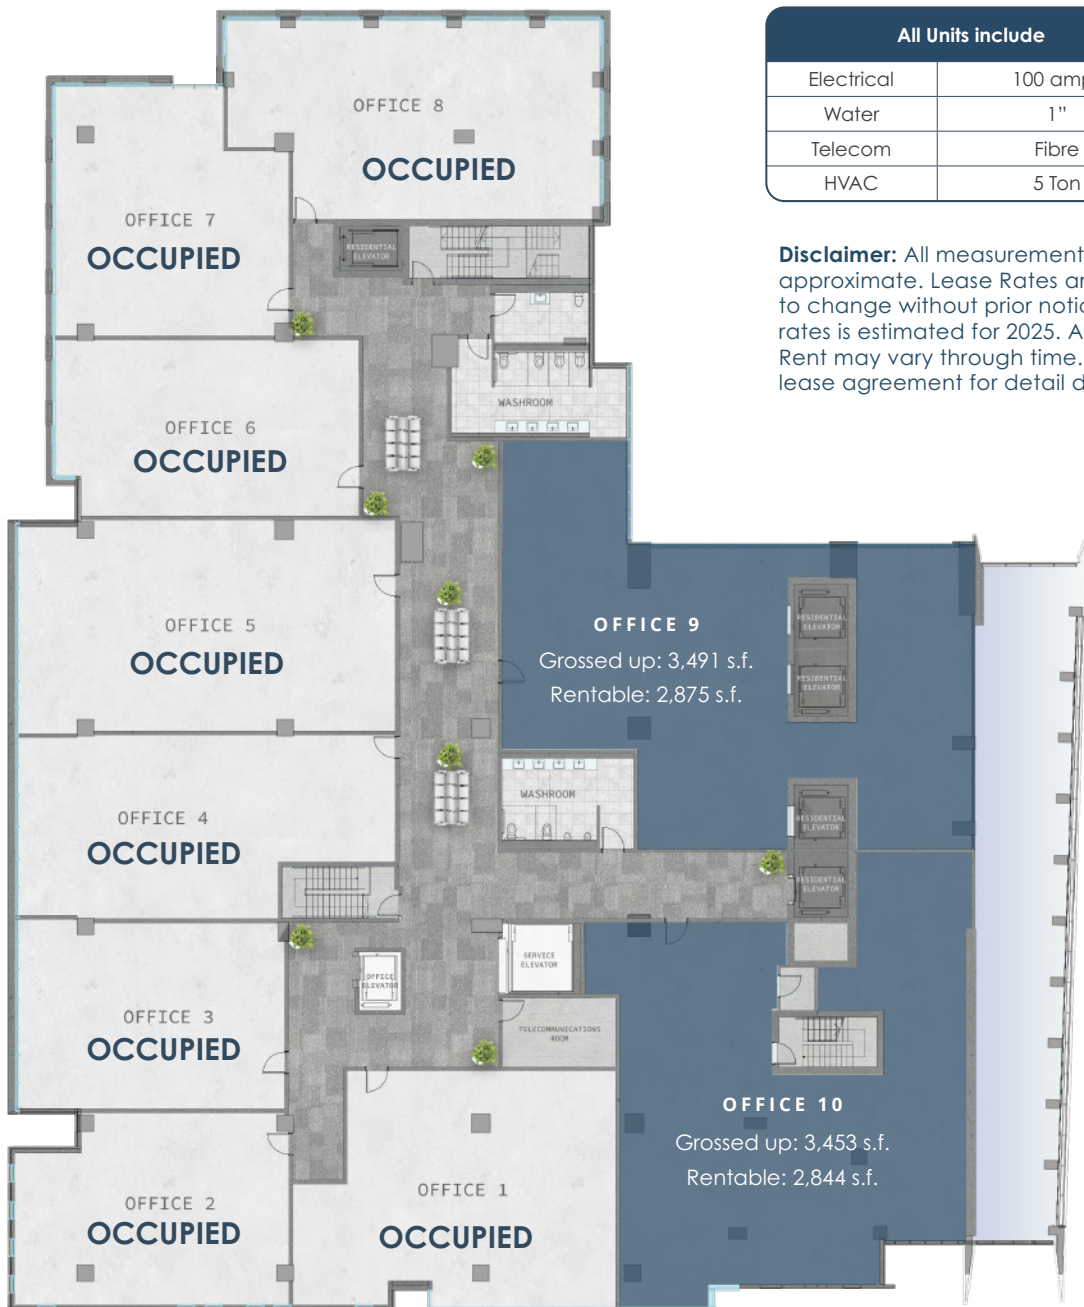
OFFICE 8
OCCUPIED

OFFICE 7
OCCUPIED

RESIDENTIAL ELEVATOR

WASHROOM

OFFICE 6
OCCUPIED

OFFICE 5
OCCUPIED

OFFICE 4
OCCUPIED

OFFICE 3
OCCUPIED

OFFICE ELEVATOR

OFFICE 2
OCCUPIED

OFFICE 1
OCCUPIED

| All Units include | |
|---|---|
| Electrical | 100 amp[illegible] |
| Water | 1" |
| Telecom | Fibre |
| HVAC | 5 Ton |

**Disclaimer:** All measurement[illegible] approximate. Lease Rates ar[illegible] to change without prior notic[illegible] rates is estimated for 2025. A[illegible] Rent may vary through time. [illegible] lease agreement for detail d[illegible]

OFFICE 9
Grossed up: 3,491 s.f.
Rentable: 2,875 s.f.

RESIDENTIAL ELEVATOR
RESIDENTIAL ELEVATOR

WASHROOM

RESIDENTIAL ELEVATOR
RESIDENTIAL ELEVATOR

SERVICE ELEVATOR

TELECOMMUNICATIONS ROOM

OFFICE 10
Grossed up: 3,453 s.f.
Rentable: 2,844 s.f.